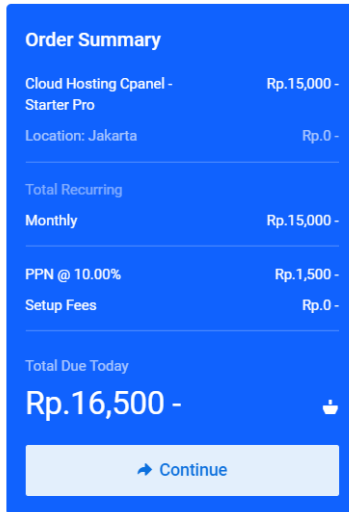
Order Summary

Cloud Hosting Cpanel - Starter Pro Rp.15,000 -

Location: Jakarta Rp.0 -

Total Recurring

Monthly Rp.15,000 -

PPN @ 10.00% Rp.1,500 -

Setup Fees Rp.0 -

Total Due Today

Rp.16,500 -

Continue